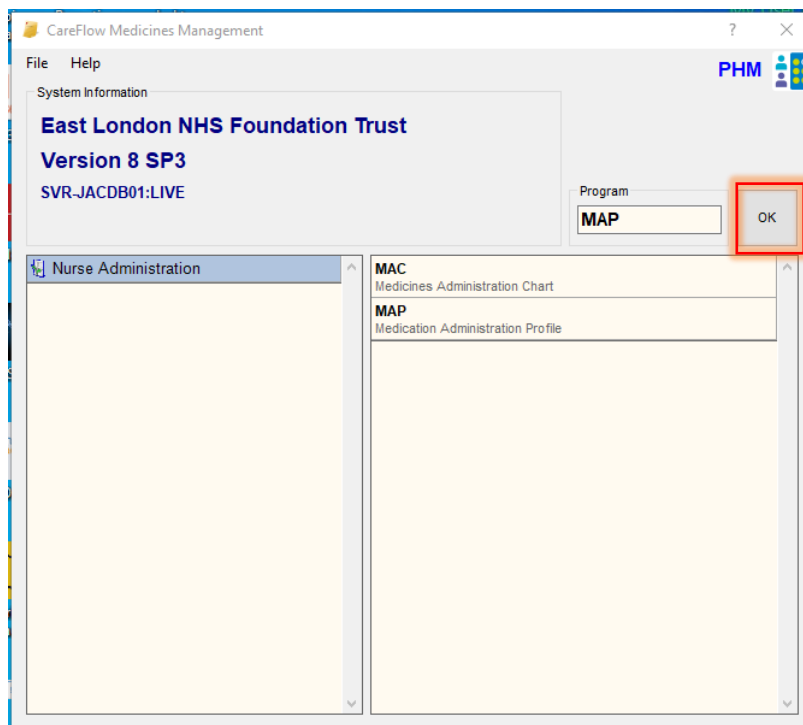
CareFlow Medicines Management
?
File Help
PHM
System Information
East London NHS Foundation Trust
Version 8 SP3
SVR-JACDB01:LIVE
Program
MAP
OK
Nurse Administration
MAC
Medicines Administration Chart
MAP
Medication Administration Profile